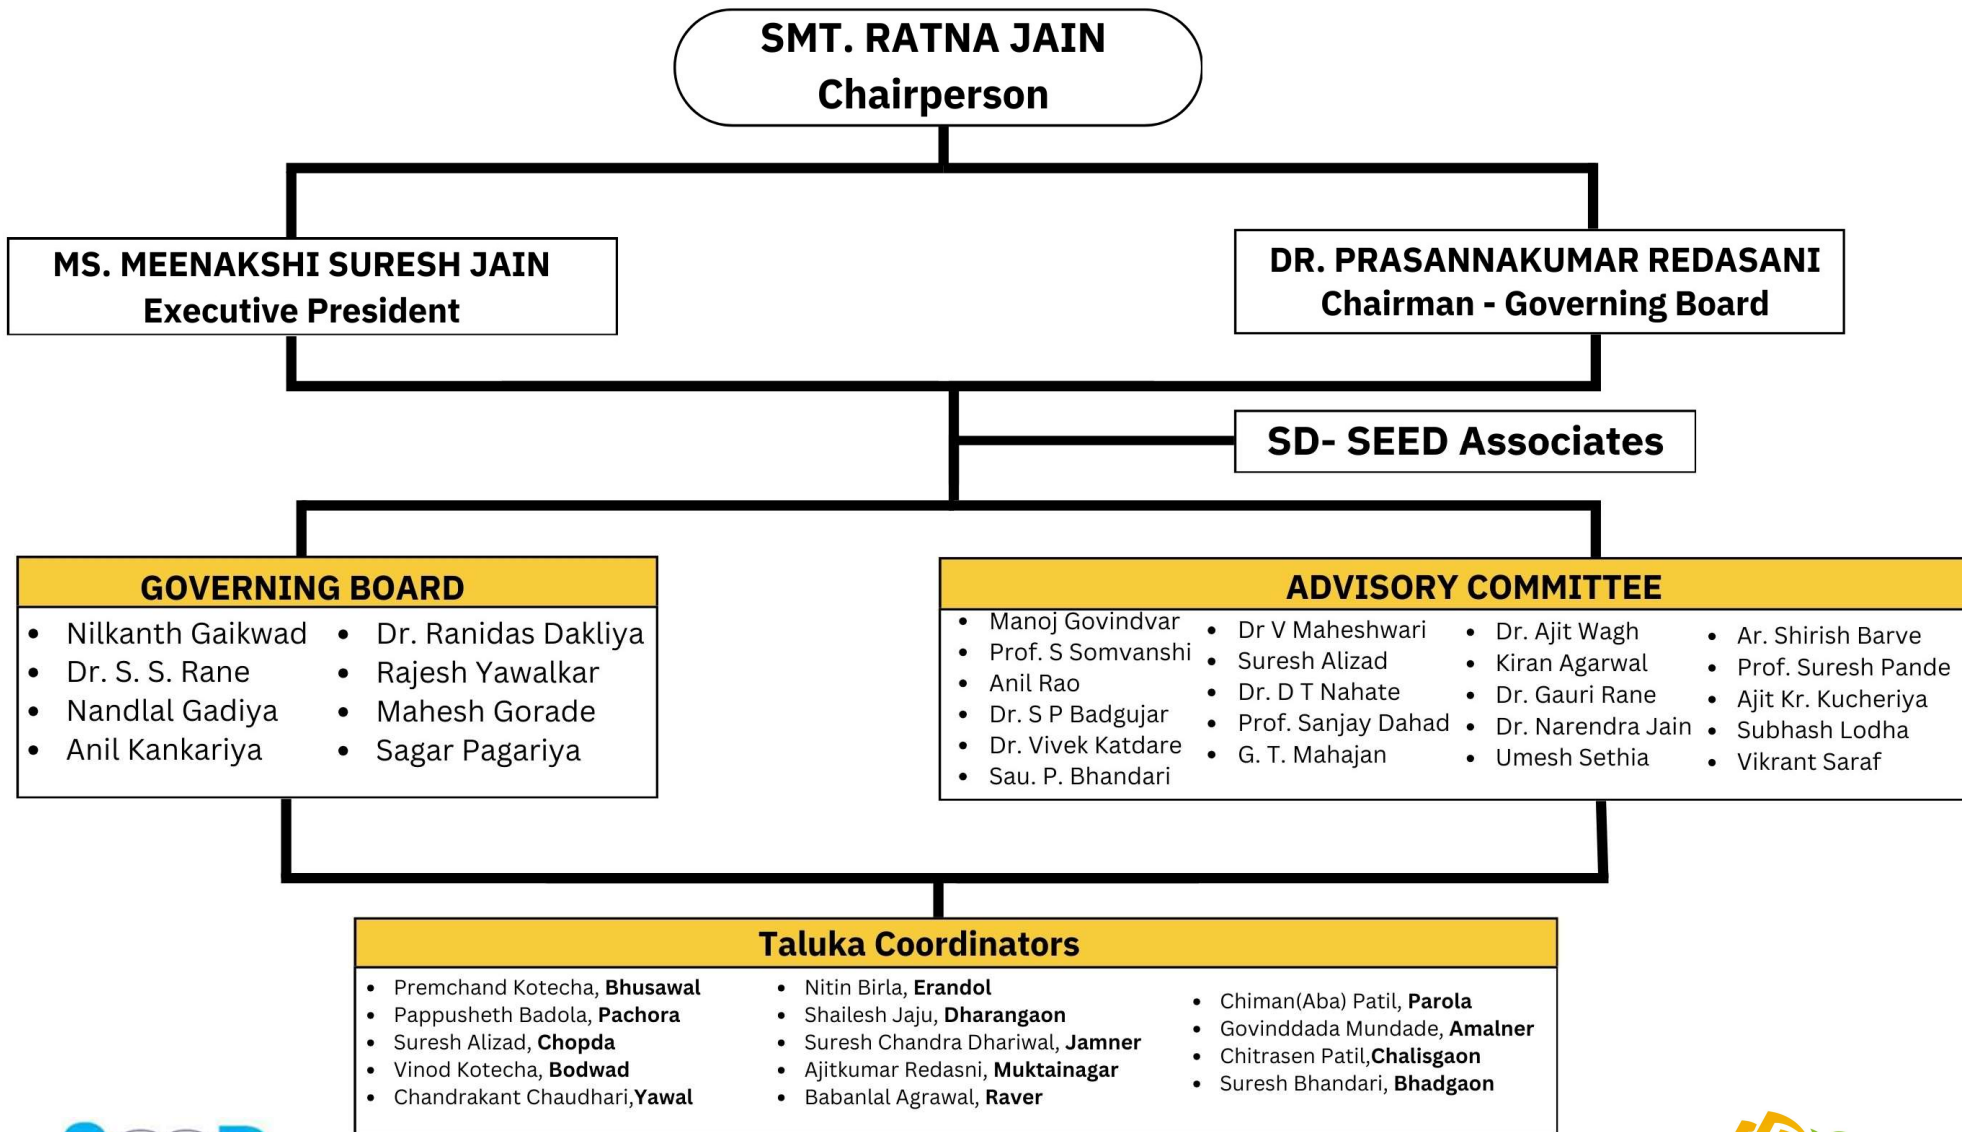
SMT. RATNA JAIN
Chairperson

MS. MEENAKSHI SURESH JAIN
Executive President

DR. PRASANNAKUMAR REDASANI
Chairman - Governing Board

SD- SEED Associates

GOVERNING BOARD

- Nilkanth Gaikwad
- Dr. S. S. Rane
- Nandlal Gadiya
- Anil Kankariya

- Dr. Ranidas Dakliya
- Rajesh Yawalkar
- Mahesh Gorade
- Sagar Pagariya

ADVISORY COMMITTEE

- Manoj Govindvar
- Prof. S Somvanshi
- Anil Rao
- Dr. S P Badgujar
- Dr. Vivek Katdare
- Sau. P. Bhandari

- Dr V Maheshwari
- Suresh Alizad
- Dr. D T Nahate
- Prof. Sanjay Dahad
- G. T. Mahajan

- Dr. Ajit Wagh
- Kiran Agarwal
- Dr. Gauri Rane
- Dr. Narendra Jain
- Umesh Sethia

- Ar. Shirish Barve
- Prof. Suresh Pande
- Ajit Kr. Kucheriya
- Subhash Lodha
- Vikrant Saraf

Taluka Coordinators

- Premchand Kotecha, **Bhusawal**
- Pappusheth Badola, **Pachora**
- Suresh Alizad, **Chopda**
- Vinod Kotecha, **Bodwad**
- Chandrakant Chaudhari,**Yawal**

- Nitin Birla, **Erandol**
- Shailesh Jaju, **Dharangaon**
- Suresh Chandra Dhariwal, **Jamner**
- Ajitkumar Redasni, **Muktainagar**
- Babanlal Agrawal, **Raver**

- Chiman(Aba) Patil, **Parola**
- Govinddada Mundade, **Amalner**
- Chitrasen Patil,**Chalisgaon**
- Suresh Bhandari, **Bhadgaon**